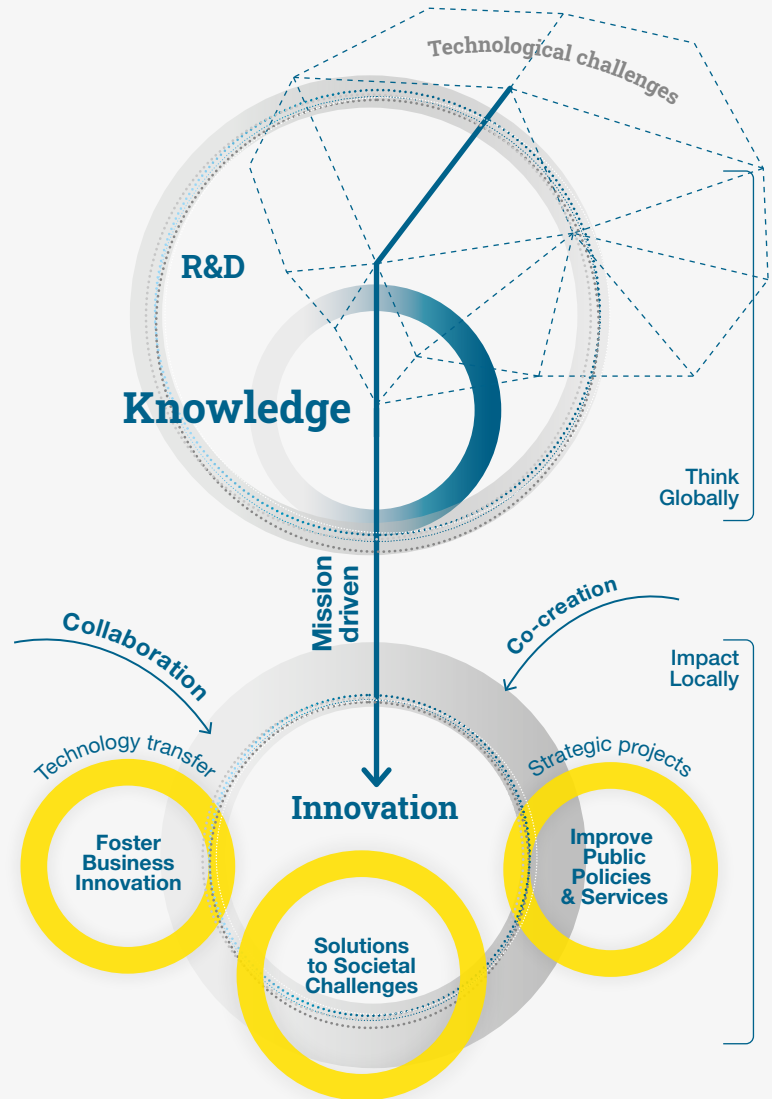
Technological challenges

R&D

Knowledge

Think Globally

Mission driven

Collaboration

Co-creation

Impact Locally

Technology transfer

Strategic projects

Innovation

Foster Business Innovation

Improve Public Policies & Services

Solutions to Societal Challenges